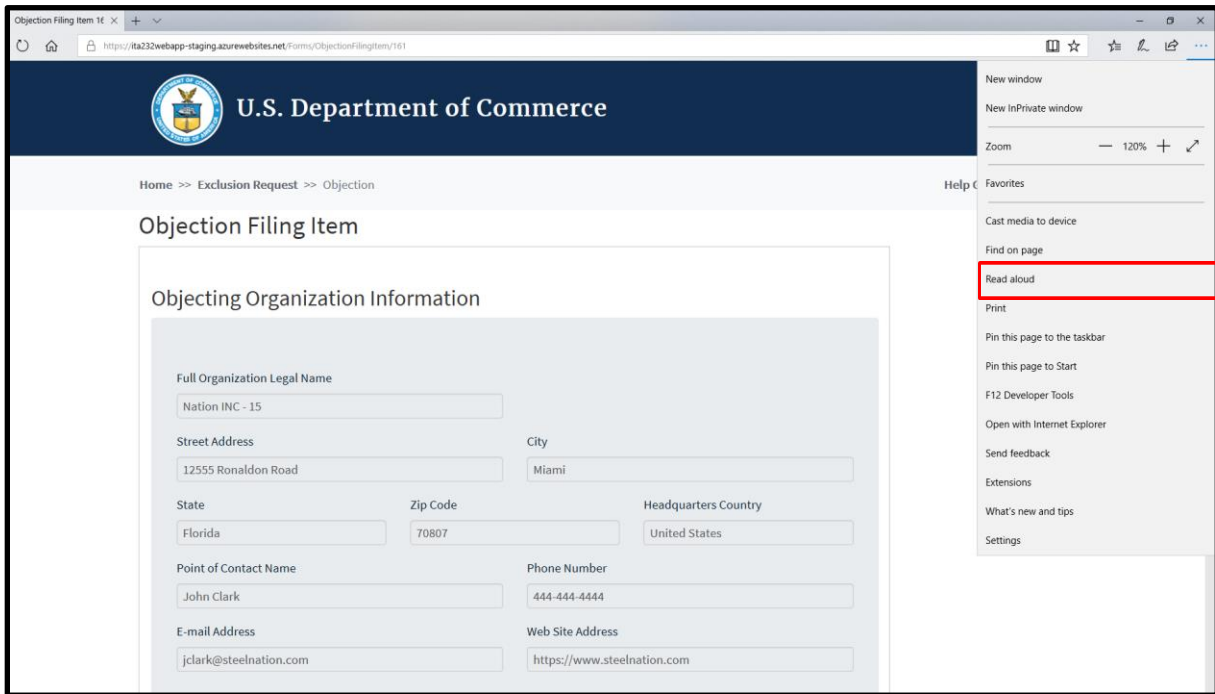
Objection Filing Item 16 × + ∨

https://ita232webapp-staging.azurewebsites.net/Forms/ObjectionFilingItem/161

U.S. Department of Commerce

Home >> Exclusion Request >> Objection

Help C

Objection Filing Item

Objecting Organization Information

Full Organization Legal Name
Nation INC - 15

Street Address
12555 Ronaldon Road

City
Miami

State
Florida

Zip Code
70807

Headquarters Country
United States

Point of Contact Name
John Clark

Phone Number
444-444-4444

E-mail Address
jclark@steelnation.com

Web Site Address
https://www.steelnation.com

New window
New InPrivate window
Zoom — 120% +
Favorites
Cast media to device
Find on page
Read aloud
Print
Pin this page to the taskbar
Pin this page to Start
F12 Developer Tools
Open with Internet Explorer
Send feedback
Extensions
What's new and tips
Settings